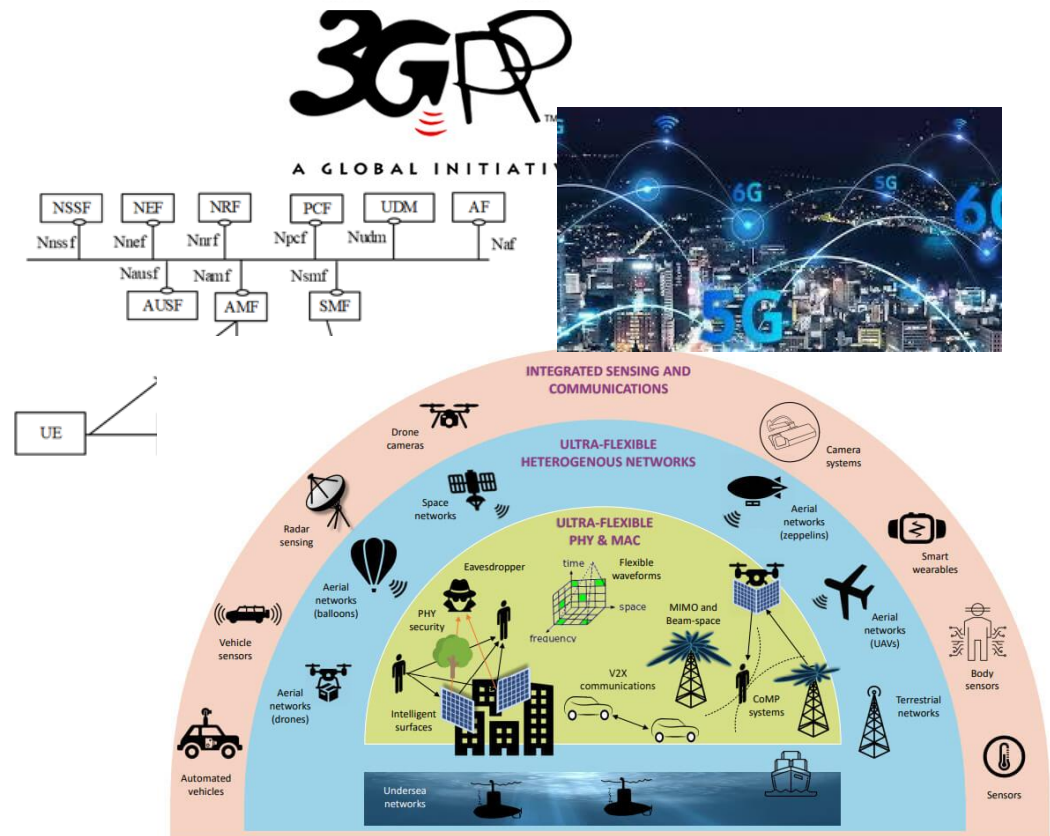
3GPP
A GLOBAL INITIATIV

NSSF
NEF
NRF
PCF
UDM
AF
Nnssf
Nnef
Nnrf
Npcf
Nudm
Naf
Nausf
Namf
Nsmf
AUSF
AMF
SMF

UE

5G
6G
5G
6G
5G

INTEGRATED SENSING AND COMMUNICATIONS

ULTRA-FLEXIBLE HETEROGENOUS NETWORKS

ULTRA-FLEXIBLE PHY & MAC

Drone cameras
Camera systems
Space networks
Radar sensing
Aerial networks (zeppelins)
Smart wearables
Aerial networks (balloons)
Eavesdropper
time
Flexible waveforms
space
frequency
PHY security
MIMO and Beam-space
Aerial networks (UAVs)
Vehicle sensors
Body sensors
Aerial networks (drones)
V2X communications
CoMP systems
Terrestrial networks
Intelligent surfaces
Automated vehicles
Undersea networks
Sensors